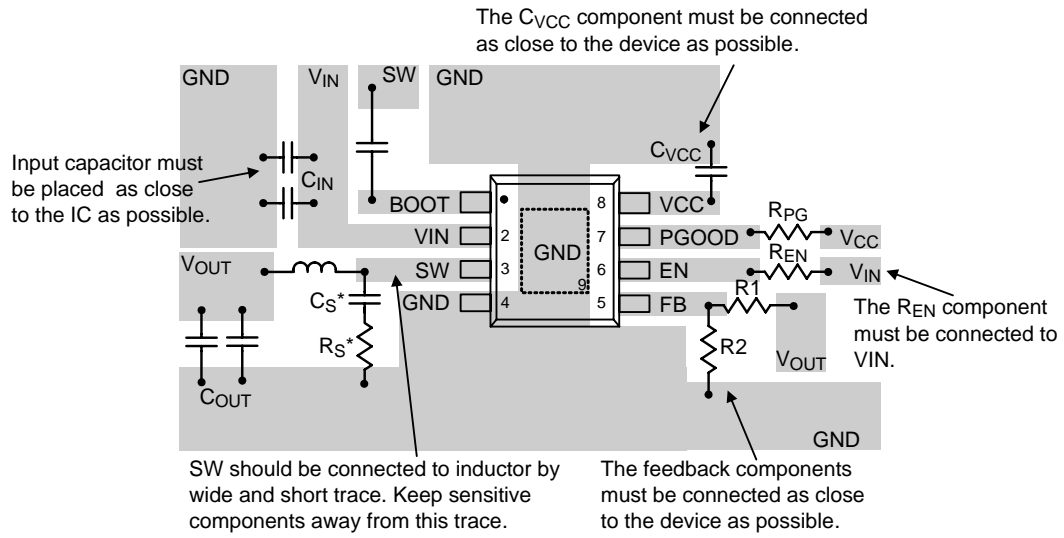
The $C_{VCC}$ component must be connected as close to the device as possible.

GND

$V_{IN}$

SW

GND

Input capacitor must be placed as close to the IC as possible.

$C_{IN}$

$C_{VCC}$

BOOT

1

8

VCC

$R_{PG}$

VIN

2

GND

9

7

PGOOD

$V_{CC}$

$R_{EN}$

$V_{OUT}$

SW

3

6

EN

$V_{IN}$

$C_S$*

GND

4

5

FB

R1

The $R_{EN}$ component must be connected to VIN.

$R_S$*

R2

$V_{OUT}$

$C_{OUT}$

GND

SW should be connected to inductor by wide and short trace. Keep sensitive components away from this trace.

The feedback components must be connected as close to the device as possible.